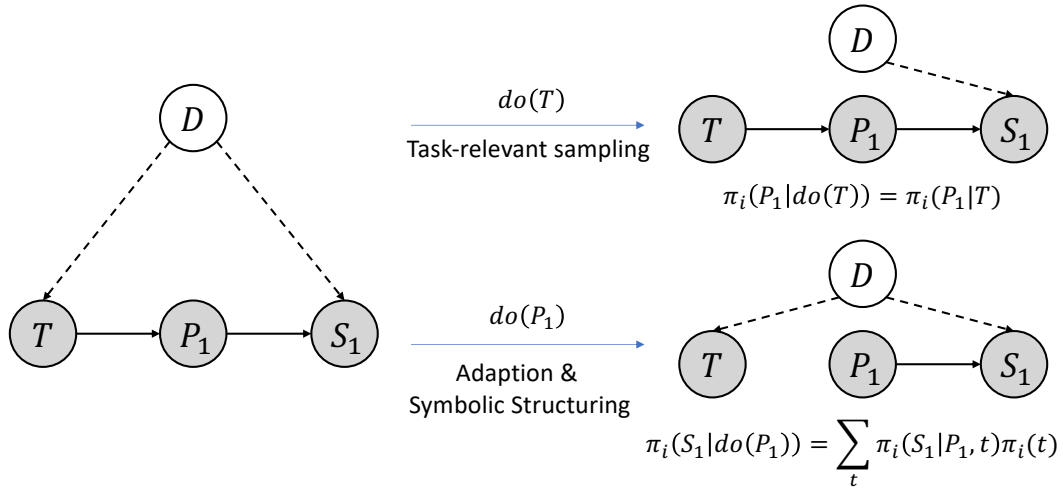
$D$

$T$ $P_1$ $S_1$

$do(T)$

Task-relevant sampling

$D$

$T$ $P_1$ $S_1$

$\pi_i(P_1|do(T)) = \pi_i(P_1|T)$

$do(P_1)$

Adaption & Symbolic Structuring

$D$

$T$ $P_1$ $S_1$

$\pi_i(S_1|do(P_1)) = \sum_t \pi_i(S_1|P_1, t)\pi_i(t)$